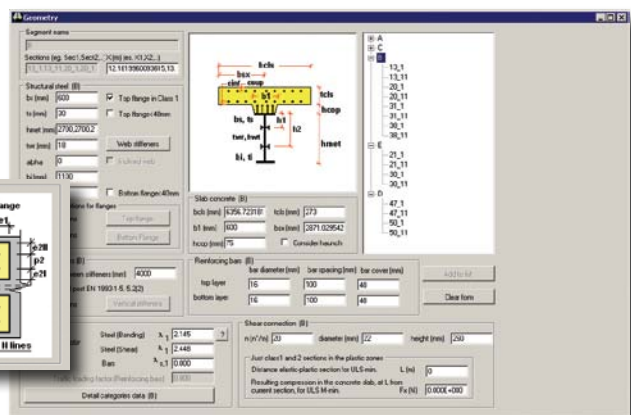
Geometry

Segment name
B
Sections (eg. Sec1,Sec2...) X(m) as: X1,X2...)
13_1,13_11,20_1,20_1 12,161996093695,13.

Structural steel (B)
bs (mm) 600
ts (mm) 30
hmet (mm) 2700,2700,2
tw (mm) 18
alpha 0
bi (mm) 1130

Top flange in Class 1
Top flange>40mm
Web stiffeners
Inclined web
Bottom flange>40mm

Top flange
Bottom Flange

stiffeners (mm) 4000
EN 1993-1-5, 5.2(2)
Vertical stiffeners

Steel (Bending) $\gamma_{M}$ 2.145
Steel (Shear) $\gamma_{M}$ 2.448
Bars $\gamma_{s,1}$ 0.900
(Reinforcing bars) 0.900
Detail categories data (B)

bcls
bsx
clnf
cnup
tcls
hcop
bs, ts
h1
h2
hmet
twr, hwf
bi, ti

Slab concrete (B)
bcls (mm) 6356.723181
tcls (mm) 273
b1 (mm) 600
bsx (mm) 2871.029542
hcop (mm) 75
Consider haunch

Reinforcing bars (B)
bar diameter (mm) bar spacing (mm) bar cover (mm)
top layer 16 100 48
bottom layer 16 100 48

Add to list
Clear form

Shear connection (B)
n (n°/m) 20
diameter (mm) 22
height (mm) 250
Just class1 and 2 sections in the plastic zones
Distance elastic-plastic section for ULS min. L (m) 0
Resulting compression in the concrete slab, at L from current section, for ULS M-min. Fx (N) 0.000E+000

A
C
B
13_1
13_11
20_1
20_11
31_1
31_11
30_1
38_11
E
21_1
21_11
30_1
30_11
D
47_1
47_11
50_1
50_11

e2II
p2
e2I
H lines